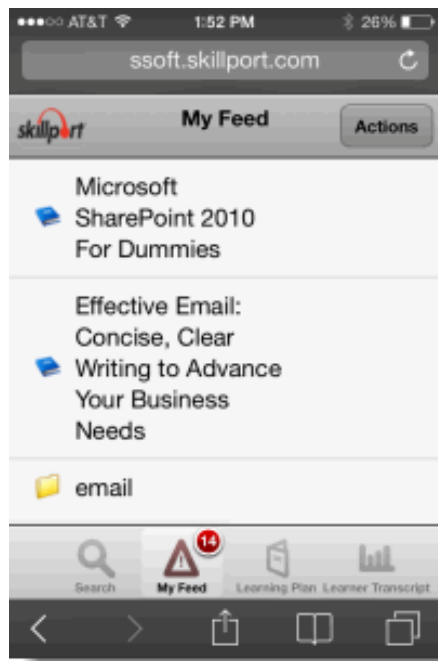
●●●○○ AT&T 1:52 PM 26%

ssoft.skillport.com

skillport My Feed Actions

Microsoft SharePoint 2010 For Dummies

Effective Email: Concise, Clear Writing to Advance Your Business Needs

email

Search 14 My Feed Learning Plan Learner Transcript